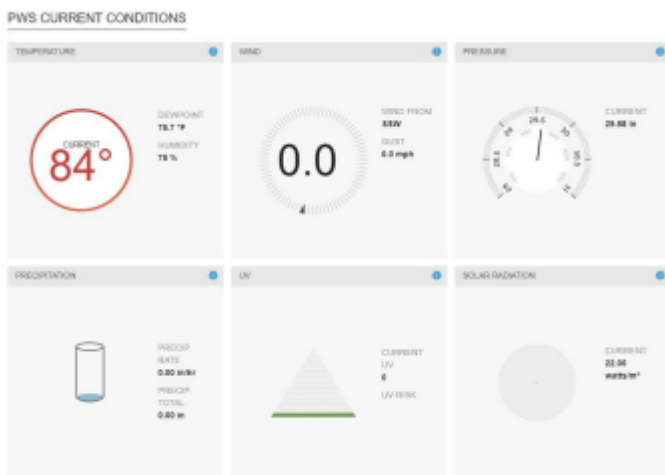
PWS CURRENT CONDITIONS

TEMPERATURE

CURRENT
84°

DEWPOINT
75.7 °F

HUMIDITY
78 %

WIND

0.0

WIND FROM
SSW

GUST
0.0 mph

PRESSURE

29.5

CURRENT
29.88 in

PRECIPITATION

PRECIP RATE
0.00 in/hr

PRECIP TOTAL
0.00 in

UV

CURRENT UV
0

UV RISK

SOLAR RADIATION

CURRENT
22.00 watts/m²